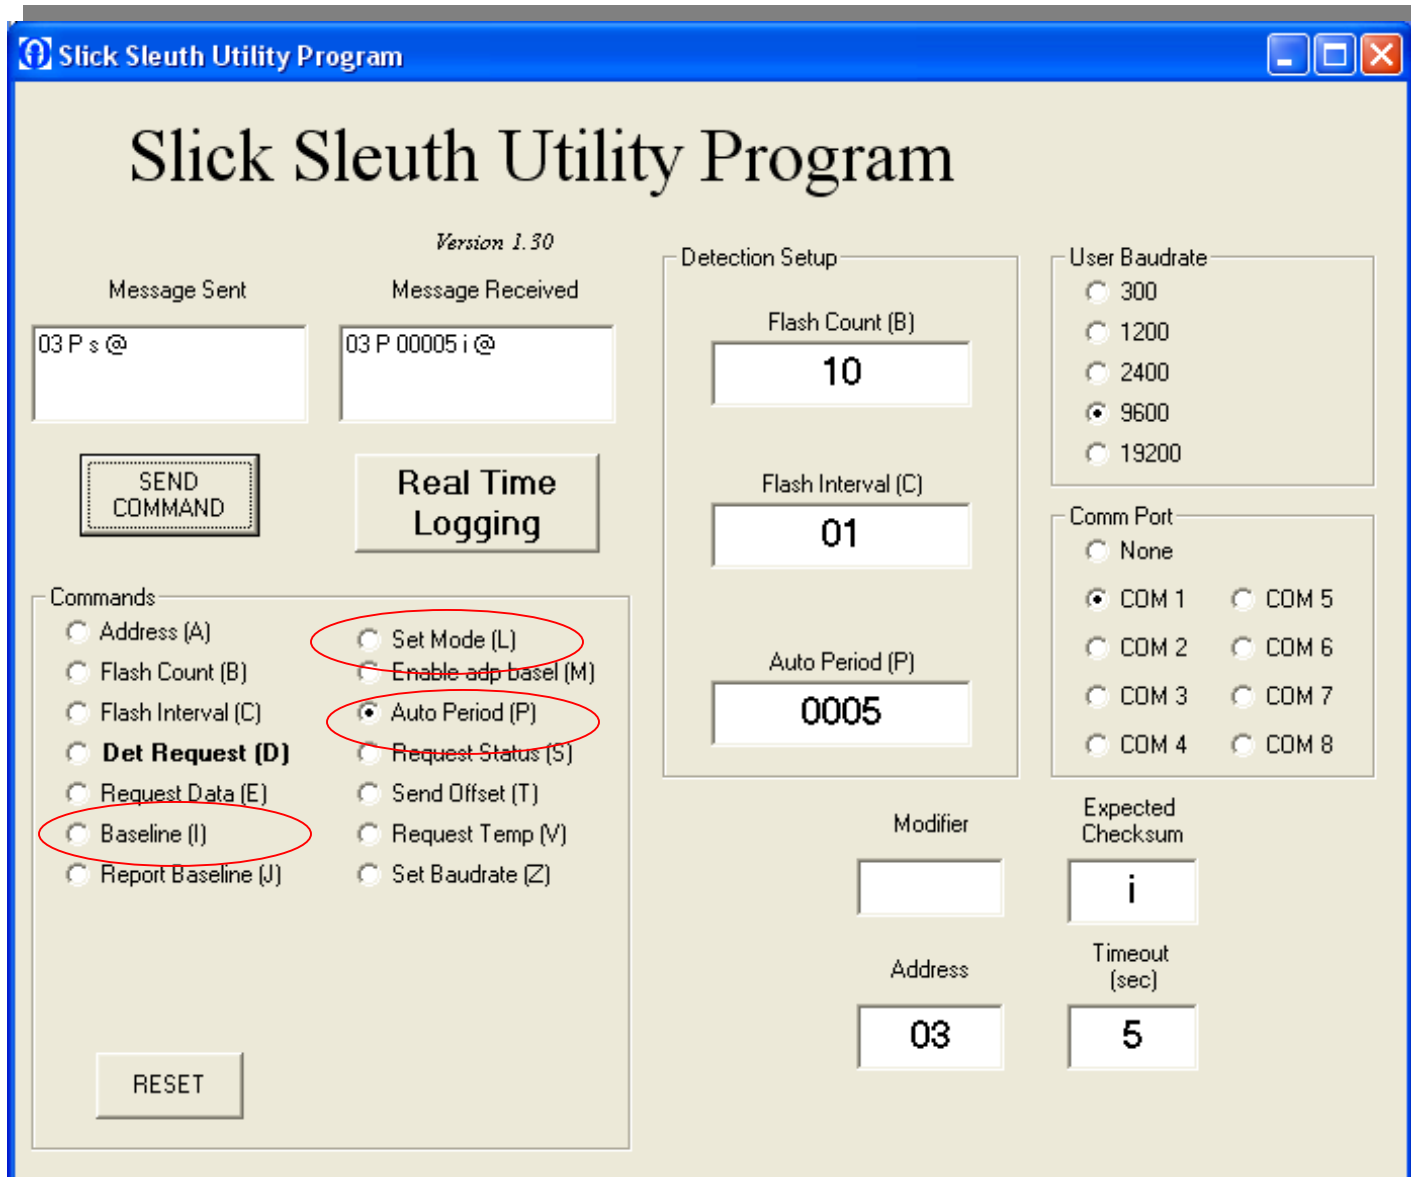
Slick Sleuth Utility Program

Slick Sleuth Utility Program

Version 1.30

Message Sent

03 P s @

Message Received

03 P 00005 i @

SEND COMMAND

Real Time Logging

Commands

Address (A)
Flash Count (B)
Flash Interval (C)
Det Request (D)
Request Data (E)
Baseline (I)
Report Baseline (J)

Set Mode (L)
Enable adp basel (M)
Auto Period (P)
Request Status (S)
Send Offset (T)
Request Temp (V)
Set Baudrate (Z)

RESET

Detection Setup

Flash Count (B)

10

Flash Interval (C)

01

Auto Period (P)

0005

User Baudrate

300
1200
2400
9600
19200

Comm Port

None
COM 1
COM 2
COM 3
COM 4
COM 5
COM 6
COM 7
COM 8

Modifier

Expected Checksum

i

Address

03

Timeout (sec)

5